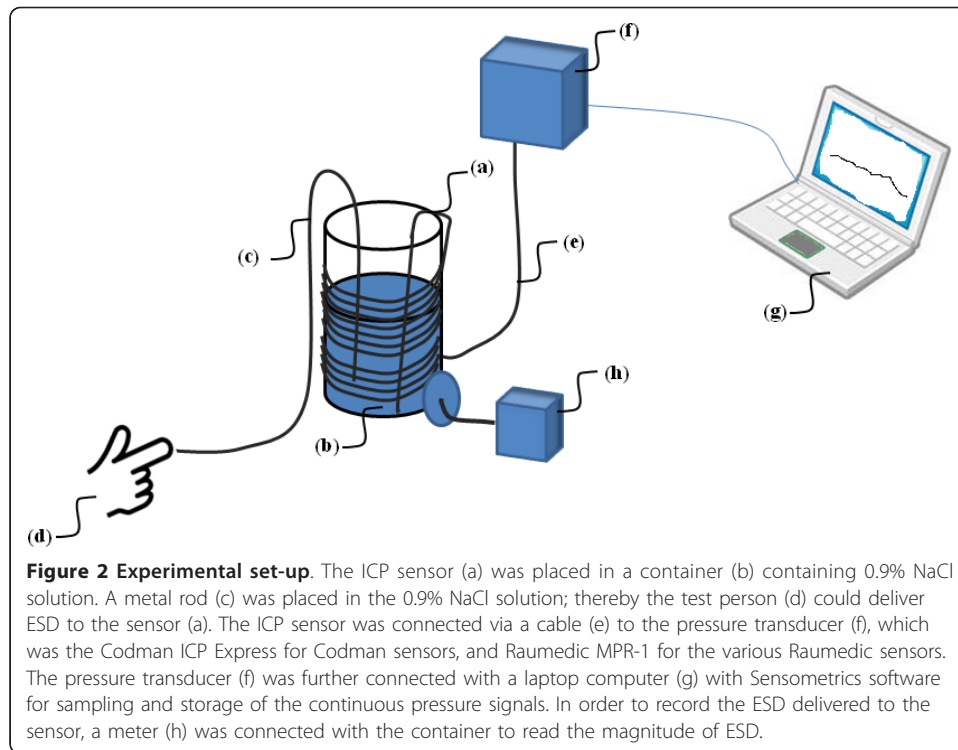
(f)

(a)

(c)

(e)

(g)

(h)

(b)

(d)

**Figure 2 Experimental set-up**. The ICP sensor (a) was placed in a container (b) containing 0.9% NaCl solution. A metal rod (c) was placed in the 0.9% NaCl solution; thereby the test person (d) could deliver ESD to the sensor (a). The ICP sensor was connected via a cable (e) to the pressure transducer (f), which was the Codman ICP Express for Codman sensors, and Raumedic MPR-1 for the various Raumedic sensors. The pressure transducer (f) was further connected with a laptop computer (g) with Sensometrics software for sampling and storage of the continuous pressure signals. In order to record the ESD delivered to the sensor, a meter (h) was connected with the container to read the magnitude of ESD.